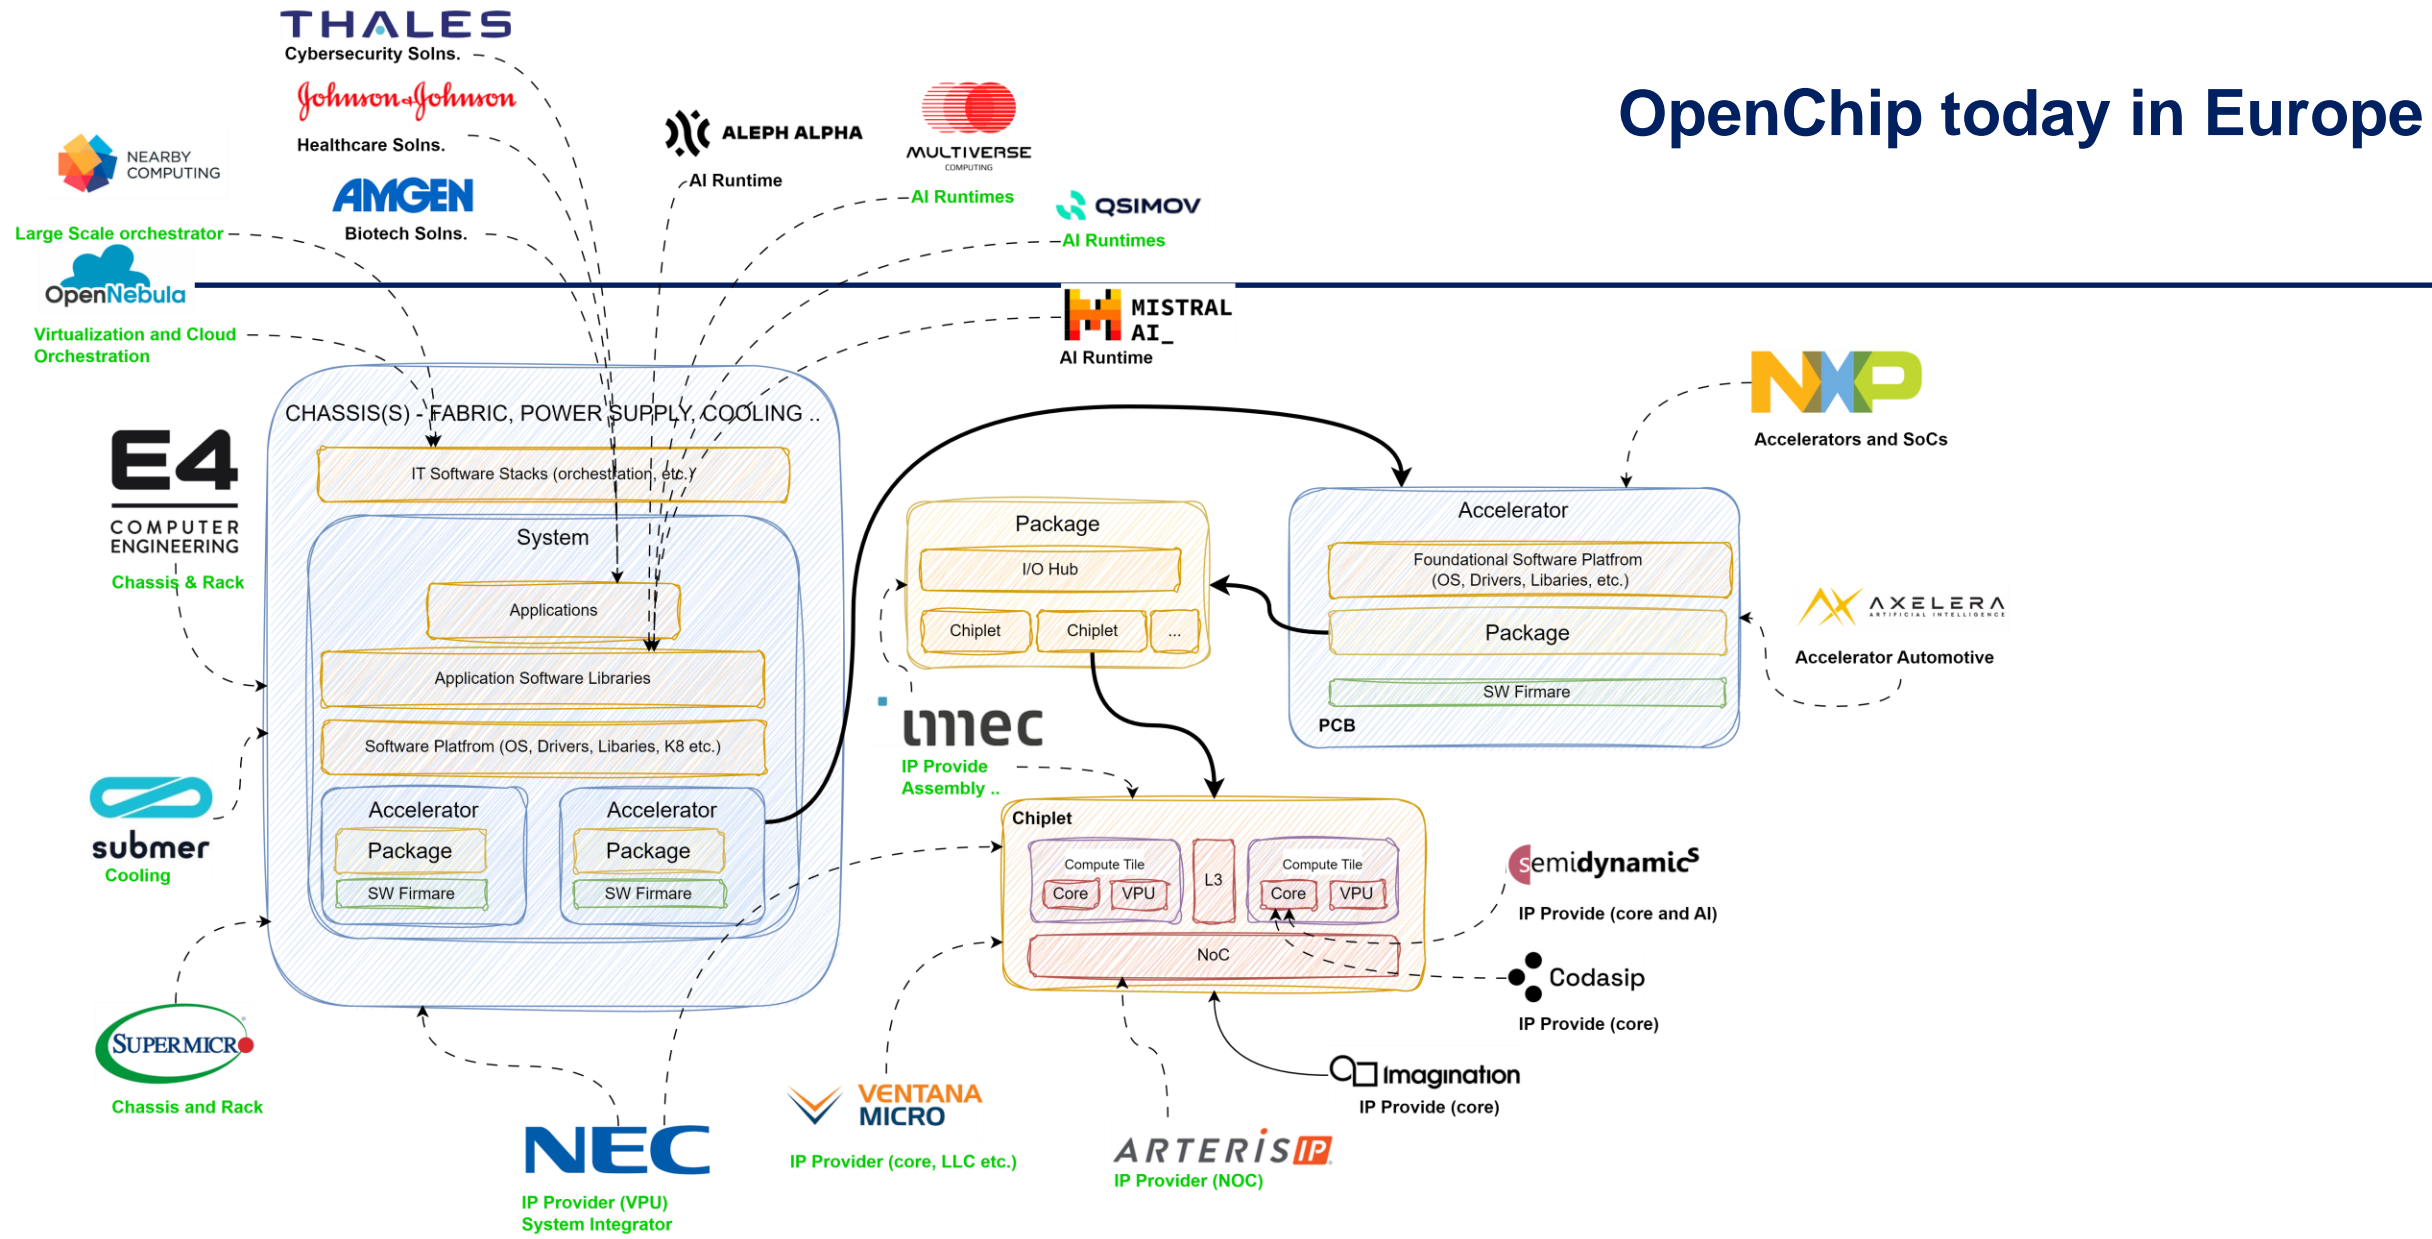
OpenChip today in Europe

THALES
Cybersecurity Solns.

Johnson & Johnson
Healthcare Solns.

AMGEN
Biotech Solns.

NEARBY COMPUTING
Large Scale orchestrator

OpenNebula
Virtualization and Cloud Orchestration

ALEPH ALPHA
AI Runtime

MULTIVERSE COMPUTING
AI Runtimes

QSIMOV
AI Runtimes

MISTRAL AI_
AI Runtime

NXP
Accelerators and SoCs

E4 COMPUTER ENGINEERING
Chassis & Rack

CHASSIS(S) - FABRIC, POWER SUPPLY, COOLING ..
IT Software Stacks (orchestration, etc.)
System
Applications
Application Software Libraries
Software Platfrom (OS, Drivers, Libaries, K8 etc.)
Accelerator
Package
SW Firmare
Accelerator
Package
SW Firmare

Package
I/O Hub
Chiplet
Chiplet
...

Accelerator
Foundational Software Platfrom (OS, Drivers, Libaries, etc.)
Package
SW Firmare
PCB

AXELERA
Accelerator Automotive

imec
IP Provide Assembly ..

submer
Cooling

Chiplet
Compute Tile
Core
VPU
L3
Compute Tile
Core
VPU
NoC

semidynamics
IP Provide (core and AI)

Codasip
IP Provide (core)

Imagination
IP Provide (core)

SUPERMICRO
Chassis and Rack

NEC
IP Provider (VPU)
System Integrator

VENTANA MICRO
IP Provider (core, LLC etc.)

ARTERIS IP
IP Provider (NOC)